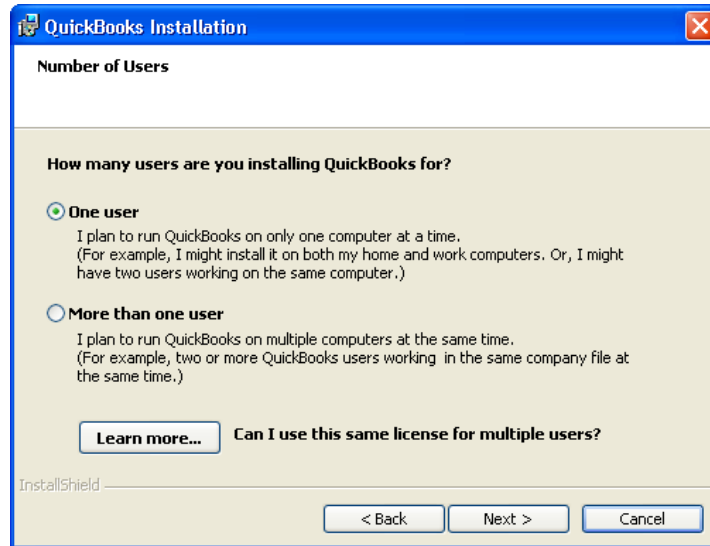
QuickBooks Installation

Number of Users

How many users are you installing QuickBooks for?

One user

I plan to run QuickBooks on only one computer at a time. (For example, I might install it on both my home and work computers. Or, I might have two users working on the same computer.)

More than one user

I plan to run QuickBooks on multiple computers at the same time. (For example, two or more QuickBooks users working in the same company file at the same time.)

Learn more...

Can I use this same license for multiple users?

InstallShield

< Back

Next >

Cancel